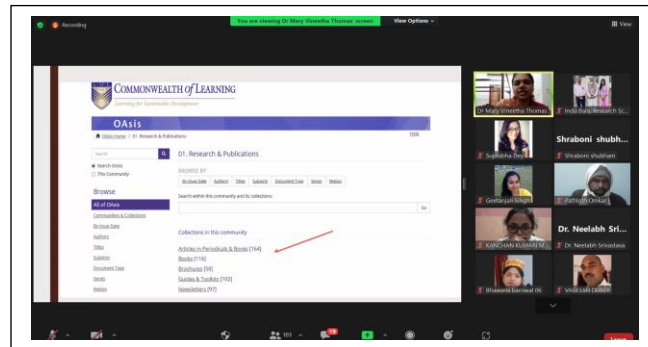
Recording

You are viewing Dr Mary Vineetha Thomas' screen

View Options

View

COMMONWEALTH of LEARNING

Learning for Sustainable Development

OAsis

OAsis Home / 01. Research & Publications

Help

Search

Search OAsis

This Community

01. Research & Publications

BROWSE BY

By Issue Date

Authors

Titles

Subjects

Document Type

Series

Region

Search within this community and its collections:

Go

Browse

All of OAsis

Communities & Collections

By Issue Date

Authors

Titles

Subjects

Document Type

Series

Region

Collections in this community

Articles in Periodicals & Books [164]

Books [116]

Brochures [58]

Guides & Toolkits [102]

Newsletters [97]

Dr Mary Vineetha Thomas

Indo Suis Research Sc...

Suphalina Bey

Shraboni shubh...

Shraboni shubham

Geetanjali Singh

Pathosh Omkar

Dr. Neelabh Sri...

KANCHAN KUMARI M...

Dr. Neelabh Srivastava

Bhawana Barnwal 06

VAGESH DOBER

103

19

Leave